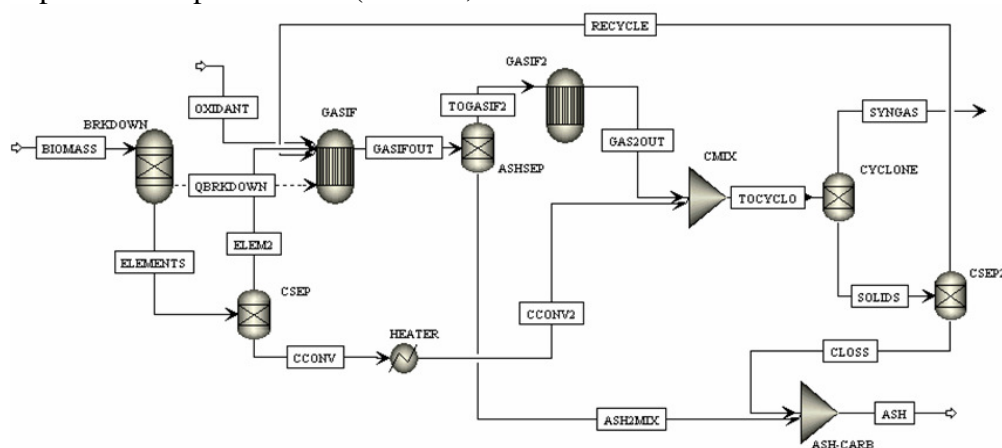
RECYCLE

OXIDANT

GASIF2

TOGASIF2

SYNGAS

BRKDOWN

GASIF

BIOMASS

GASIFOUT

GAS2OUT

CMIX

CYCLONE

ASHSEP

QBRKDOWN

TOCYCLO

ELEM2

ELEMENTS

CSEP2

CSEP

SOLIDS

CCONV2

HEATER

CLOSS

CCONV

ASH2MIX

ASH

ASH-CARB